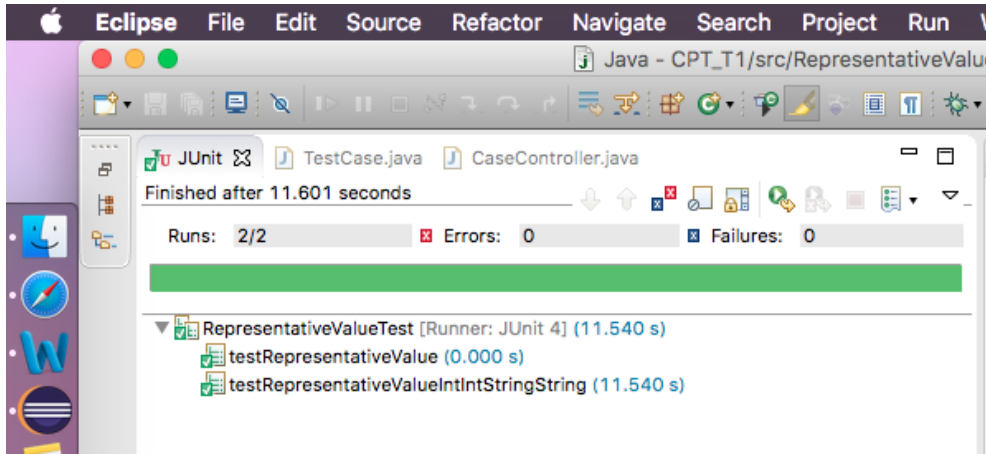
Eclipse File Edit Source Refactor Navigate Search Project Run

Java - CPT_T1/src/RepresentativeValu

JUnit TestCase.java CaseController.java

Finished after 11.601 seconds

Runs: 2/2 Errors: 0 Failures: 0

RepresentativeValueTest [Runner: JUnit 4] (11.540 s)
testRepresentativeValue (0.000 s)
testRepresentativeValueIntIntStringString (11.540 s)